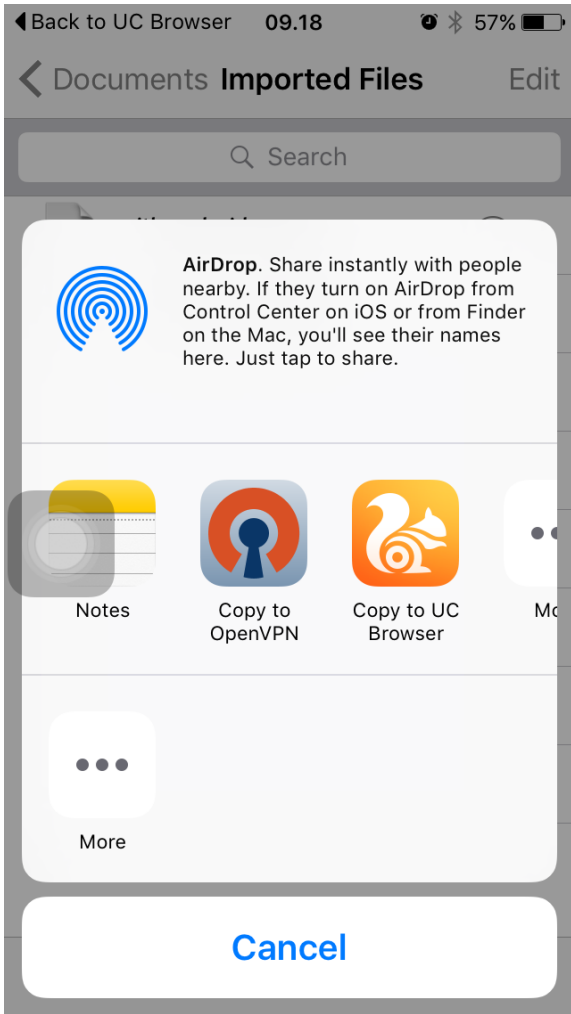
◀ Back to UC Browser 09.18 57%

Documents Imported Files Edit

Search

AirDrop. Share instantly with people nearby. If they turn on AirDrop from Control Center on iOS or from Finder on the Mac, you'll see their names here. Just tap to share.

Notes

Copy to OpenVPN

Copy to UC Browser

Mo

More

Cancel